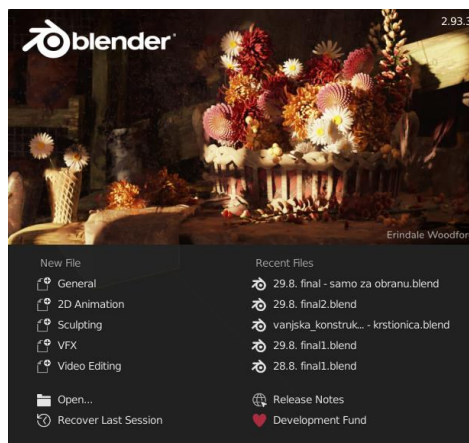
blender

2.93.3

Erindale Woodfor

New File

General

2D Animation

Sculpting

VFX

Video Editing

Open...

Recover Last Session

Recent Files

29.8. final - samo za obranu.blend

29.8. final2.blend

vanjska_konstruk... - krstionica.blend

29.8. final1.blend

28.8. final1.blend

Release Notes

Development Fund